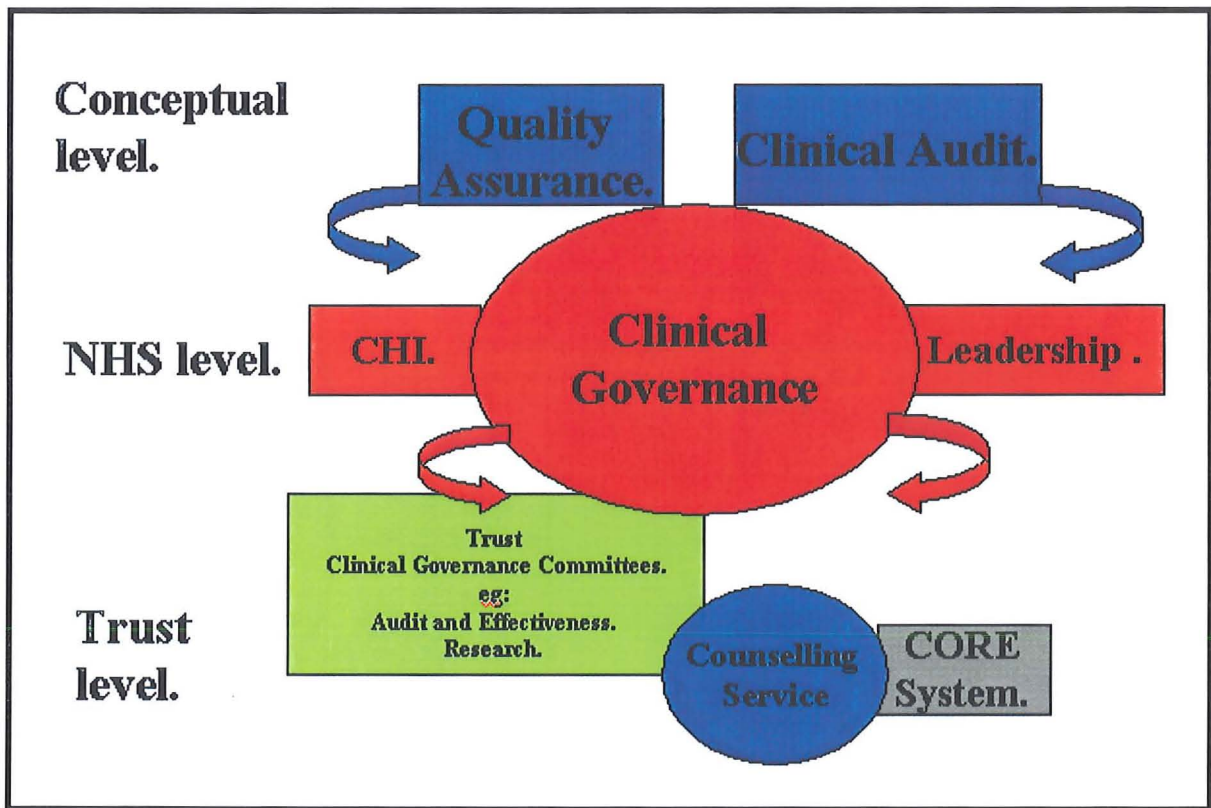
Conceptual level.

Quality Assurance.

Clinical Audit.

NHS level.

CHI.

Clinical Governance

Leadership .

Trust Clinical Governance Committees. eg: Audit and Effectiveness. Research.

Trust level.

Counselling Service

CORE System.